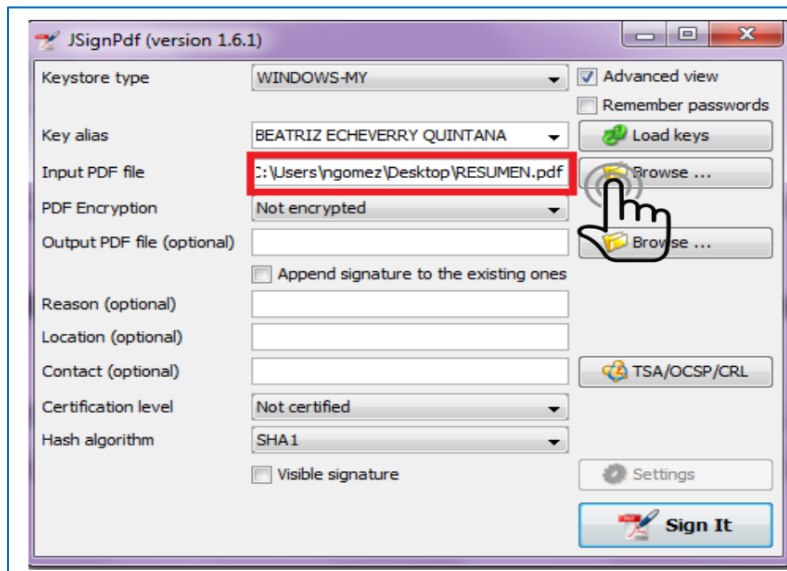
JSignPdf (version 1.6.1)

Keystore type
WINDOWS-MY
Advanced view
Remember passwords
Key alias
BEATRIZ ECHEVERRY QUINTANA
Load keys
Input PDF file
C:\Users\ngomez\Desktop\RESUMEN.pdf
Browse ...
PDF Encryption
Not encrypted
Output PDF file (optional)
Browse ...
Append signature to the existing ones
Reason (optional)
Location (optional)
Contact (optional)
TSA/OCSP/CRL
Certification level
Not certified
Hash algorithm
SHA1
Visible signature
Settings
Sign It